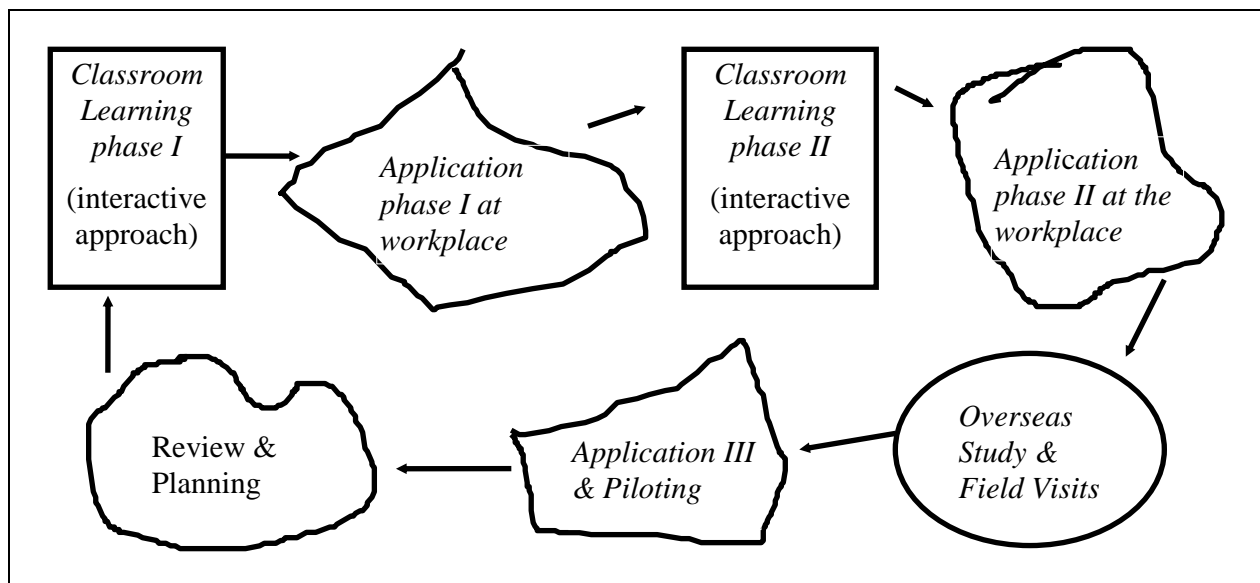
Classroom Learning phase I

(interactive approach)

Application phase I at workplace

Classroom Learning phase II

(interactive approach)

Application phase II at the workplace

Overseas Study & Field Visits

Application III & Piloting

Review & Planning